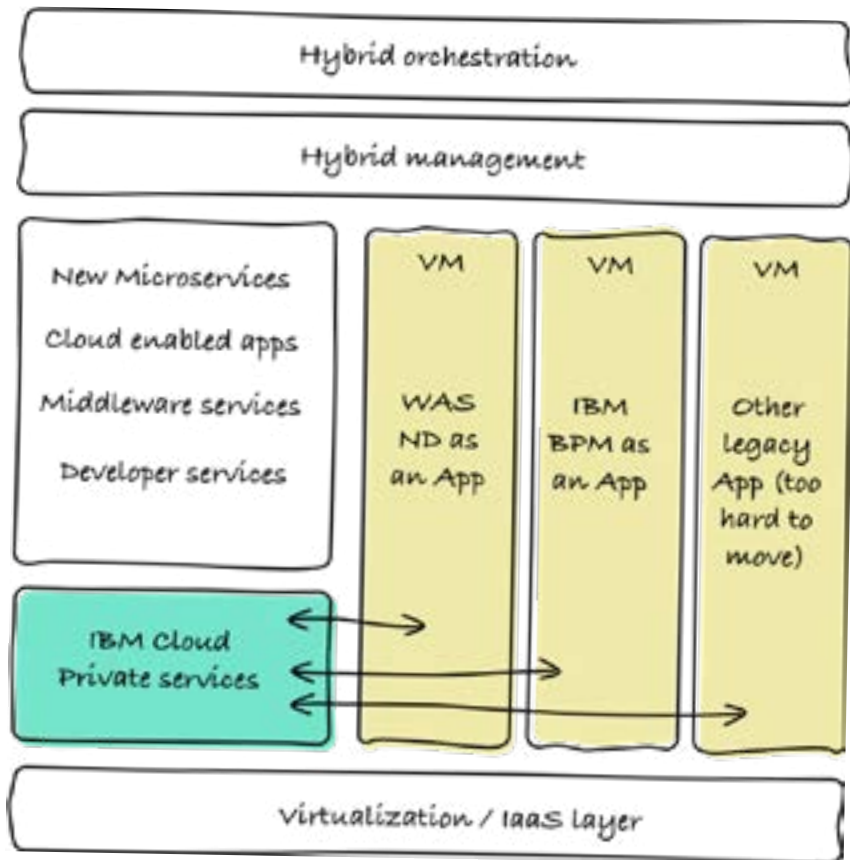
Hybrid orchestration

Hybrid management

New Microservices

Cloud enabled apps

Middleware services

Developer services

VM

WAS ND as an App

VM

IBM BPM as an App

VM

Other legacy App (too hard to move)

IBM Cloud Private services

Virtualization / IaaS layer